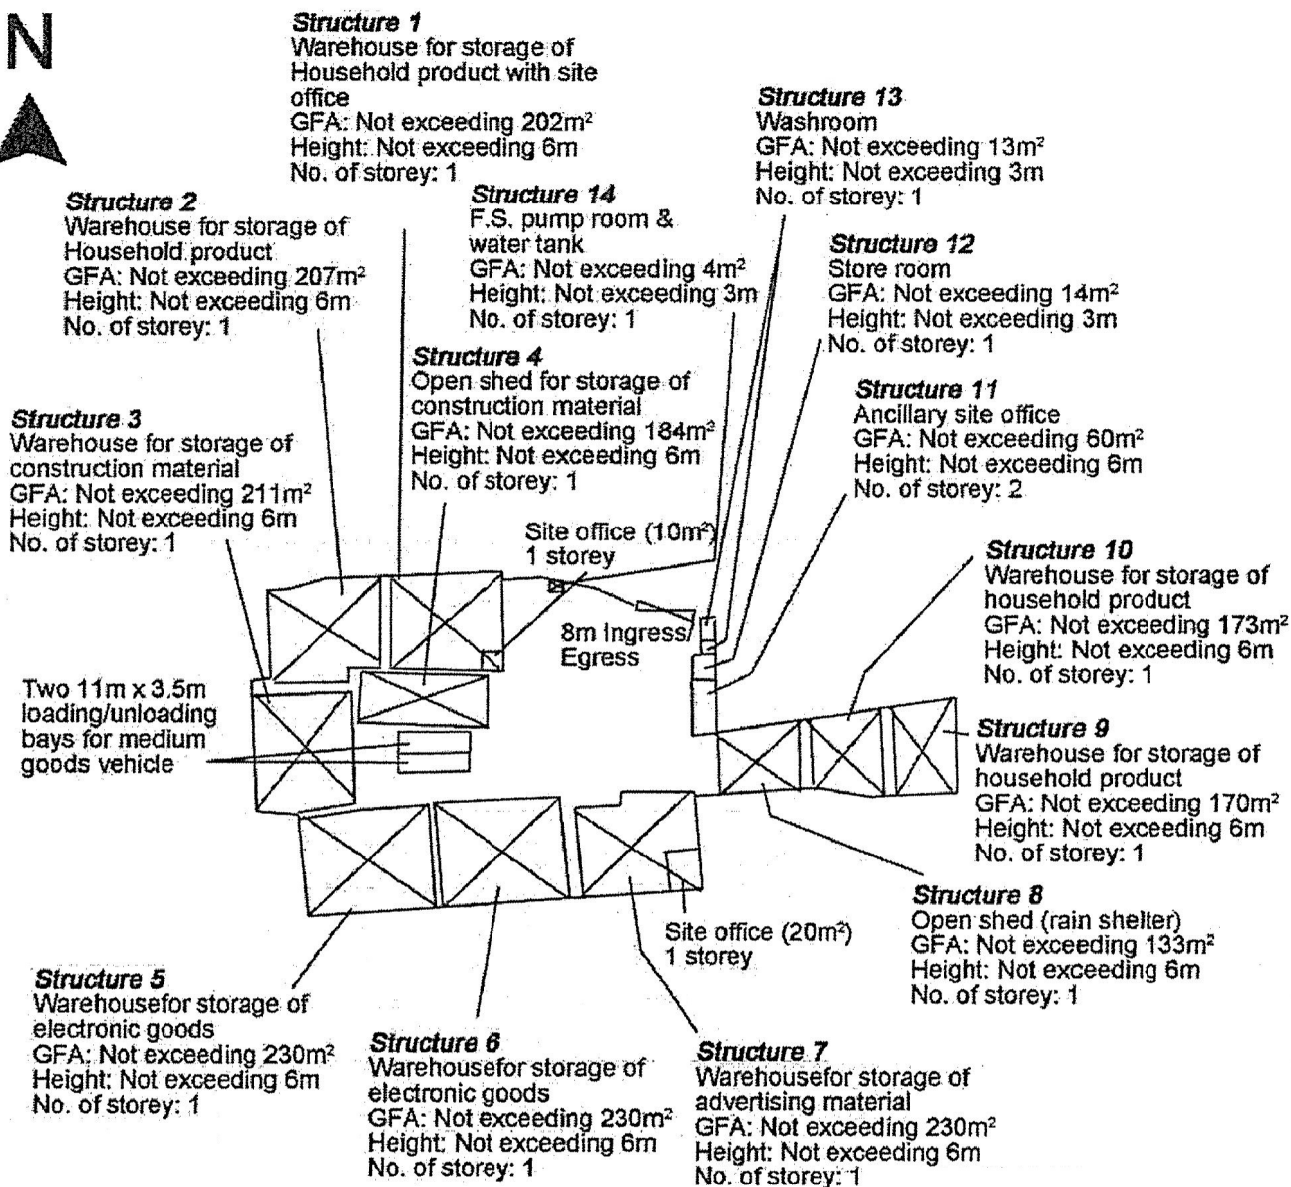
N

Structure 1
Warehouse for storage of Household product with site office
GFA: Not exceeding 202m$^2$
Height: Not exceeding 6m
No. of storey: 1

Structure 13
Washroom
GFA: Not exceeding 13m$^2$
Height: Not exceeding 3m
No. of storey: 1

Structure 2
Warehouse for storage of Household product
GFA: Not exceeding 207m$^2$
Height: Not exceeding 6m
No. of storey: 1

Structure 14
F.S. pump room & water tank
GFA: Not exceeding 4m$^2$
Height: Not exceeding 3m
No. of storey: 1

Structure 12
Store room
GFA: Not exceeding 14m$^2$
Height: Not exceeding 3m
No. of storey: 1

Structure 4
Open shed for storage of construction material
GFA: Not exceeding 184m$^2$
Height: Not exceeding 6m
No. of storey: 1

Structure 11
Ancillary site office
GFA: Not exceeding 60m$^2$
Height: Not exceeding 6m
No. of storey: 2

Structure 3
Warehouse for storage of construction material
GFA: Not exceeding 211m$^2$
Height: Not exceeding 6m
No. of storey: 1

Site office (10m$^2$)
1 storey

Structure 10
Warehouse for storage of household product
GFA: Not exceeding 173m$^2$
Height: Not exceeding 6m
No. of storey: 1

8m Ingress/ Egress

Two 11m x 3.5m loading/unloading bays for medium goods vehicle

Structure 9
Warehouse for storage of household product
GFA: Not exceeding 170m$^2$
Height: Not exceeding 6m
No. of storey: 1

Structure 8
Open shed (rain shelter)
GFA: Not exceeding 133m$^2$
Height: Not exceeding 6m
No. of storey: 1

Site office (20m$^2$)
1 storey

Structure 5
Warehousefor storage of electronic goods
GFA: Not exceeding 230m$^2$
Height: Not exceeding 6m
No. of storey: 1

Structure 6
Warehousefor storage of electronic goods
GFA: Not exceeding 230m$^2$
Height: Not exceeding 6m
No. of storey: 1

Structure 7
Warehousefor storage of advertising material
GFA: Not exceeding 230m$^2$
Height: Not exceeding 6m
No. of storey: 1